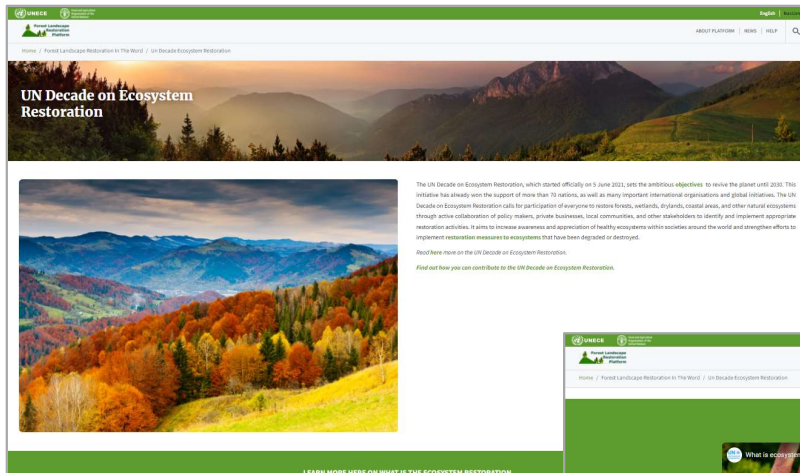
UNECE

English | Russian

Forest Landscape Restoration Platform

ABOUT PLATFORM | NEWS | HELP

Home / Forest Landscape Restoration In The Word / UN Decade Ecosystem Restoration

UN Decade on Ecosystem Restoration

The UN Decade on Ecosystem Restoration, which started officially on 5 June 2021, sets the ambitious objectives to revive the planet until 2030. This initiative has already won the support of more than 70 nations, as well as many important international organisations and global initiatives. The UN Decade on Ecosystem Restoration calls for participation of everyone to restore forests, wetlands, drylands, coastal areas, and other natural ecosystems through active collaboration of policy makers, private businesses, local communities, and other stakeholders to identify and implement appropriate restoration activities. It aims to increase awareness and appreciation of healthy ecosystems within societies around the world and strengthen efforts to implement restoration measures to ecosystems that have been degraded or destroyed.

Read here more on the UN Decade on Ecosystem Restoration.

Find out how you can contribute to the UN Decade on Ecosystem Restoration.

LEARN MORE HERE ON WHAT IS THE ECOSYSTEM RESTORATION

UNECE

Forest Landscape Restoration Platform

Home / Forest Landscape Restoration In The Word / UN Decade Ecosystem Restoration

What is ecosyste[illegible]